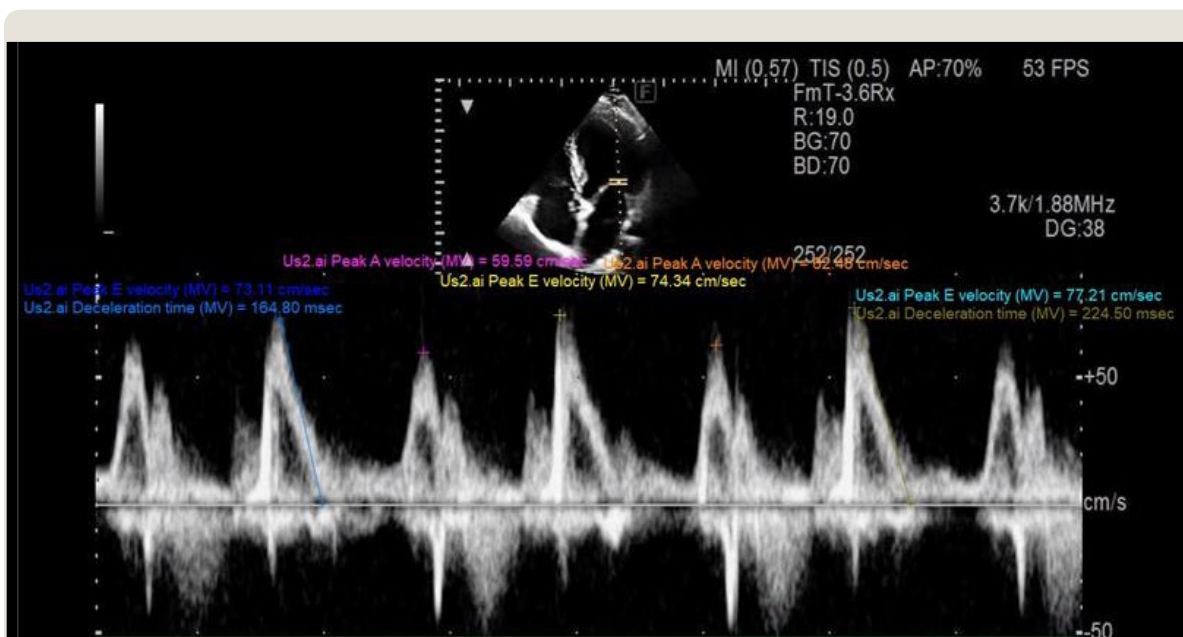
MI (0.57) TIS (0.5) AP:70% 53 FPS
FmT-3.6Rx
R:19.0
BG:70
BD:70

3.7k/1.88MHz
DG:38

F

252/252

Us2.ai Peak A velocity (MV) = 59.59 cm/sec
Us2.ai Peak A velocity (MV) = 62.48 cm/sec
Us2.ai Peak E velocity (MV) = 74.34 cm/sec
Us2.ai Peak E velocity (MV) = 73.11 cm/sec
Us2.ai Deceleration time (MV) = 164.80 msec
Us2.ai Peak E velocity (MV) = 77.21 cm/sec
Us2.ai Deceleration time (MV) = 224.50 msec

-+50
cm/s
-50